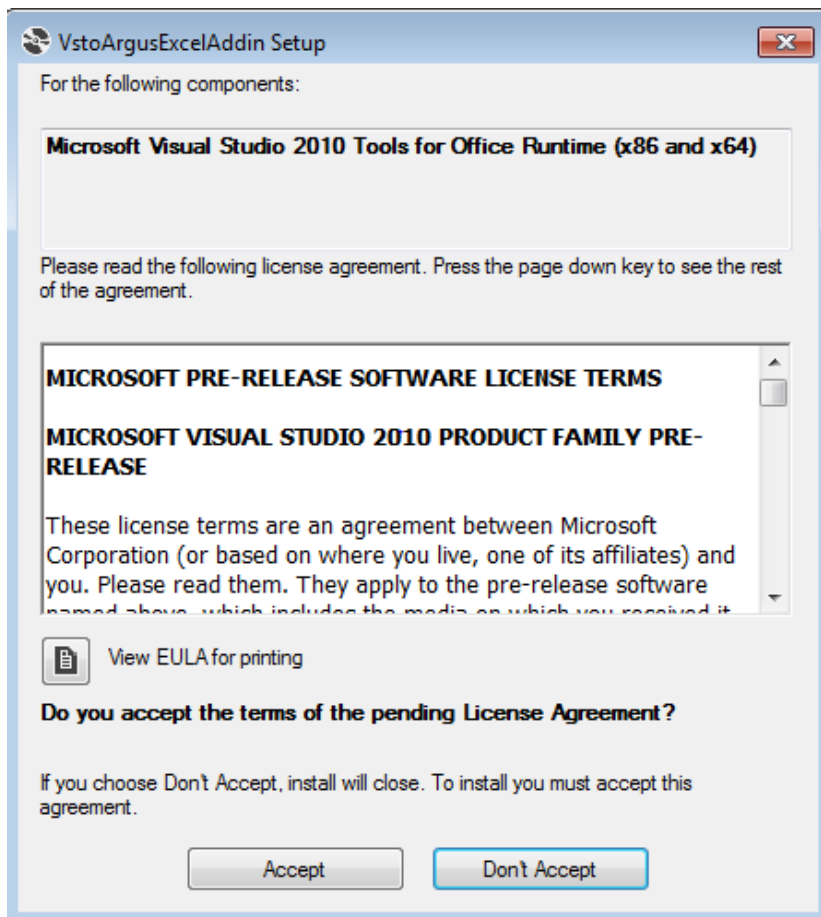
VstoArgusExcelAddin Setup

For the following components:

Microsoft Visual Studio 2010 Tools for Office Runtime (x86 and x64)

Please read the following license agreement. Press the page down key to see the rest of the agreement.

MICROSOFT PRE-RELEASE SOFTWARE LICENSE TERMS

MICROSOFT VISUAL STUDIO 2010 PRODUCT FAMILY PRE-RELEASE

These license terms are an agreement between Microsoft Corporation (or based on where you live, one of its affiliates) and you. Please read them. They apply to the pre-release software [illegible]

View EULA for printing

Do you accept the terms of the pending License Agreement?

If you choose Don't Accept, install will close. To install you must accept this agreement.

Accept

Don't Accept